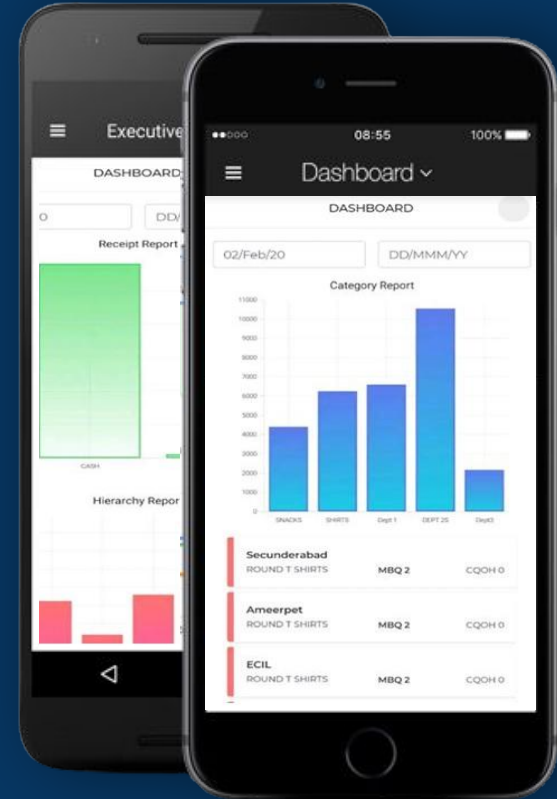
Executive

DASHBOARD

O

DD/

Receipt Report

CASH

Hierarchy Repor

●●○○○ 08:55 100%

Dashboard ⌄

DASHBOARD

02/Feb/20

DD/MMM/YY

Category Report

11000
10000
9000
8000
7000
6000
5000
4000
3000
2000
1000
0

SNACKS SHIRTS Dept 1 DEPT 25 Dept0

Secunderabad
ROUND T SHIRTS MBQ 2 CQOH 0

Ameerpet
ROUND T SHIRTS MBQ 2 CQOH 0

ECIL
ROUND T SHIRTS MBQ 2 CQOH 0